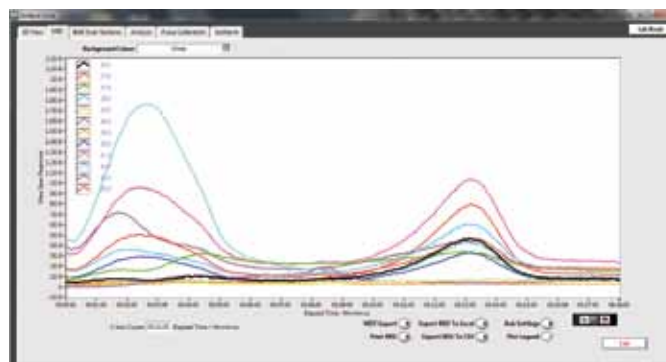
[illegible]

All Files | Plot | Well Scan Statistics | Analysis | Frame Collection | Settings

Lab Mode

Background Label: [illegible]

Elapsed Time - Minutes

Export Image to Excel

Export Image to CSV

Plot Settings

Plot Legend

Exit